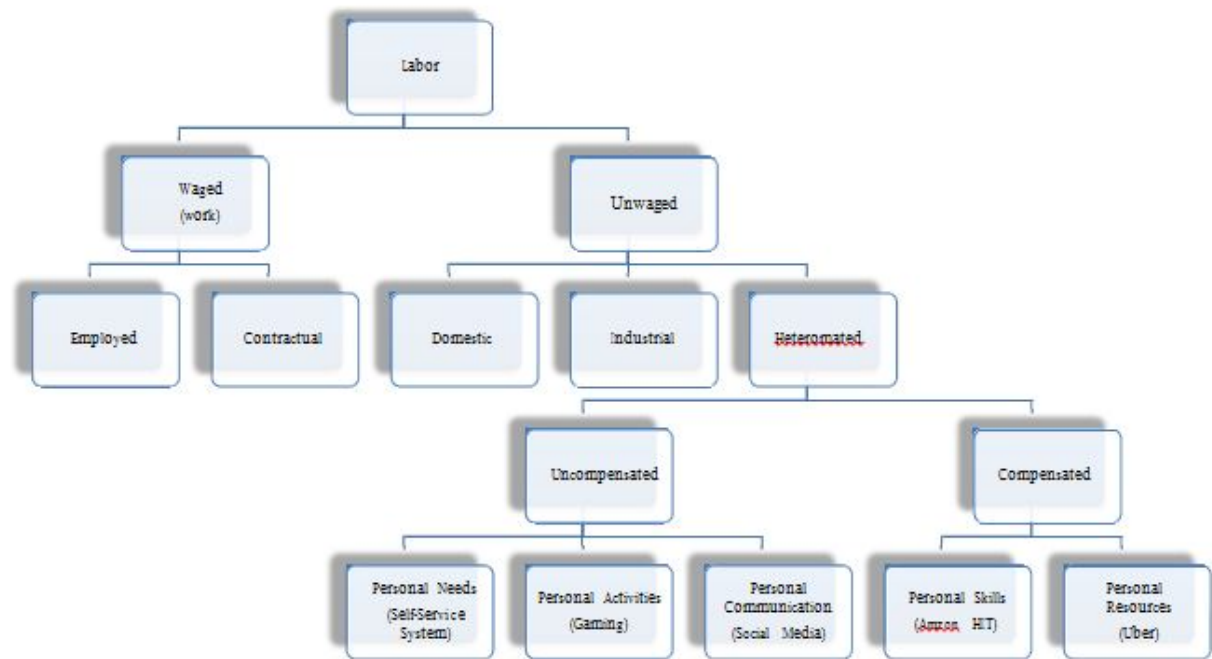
Labor

Waged (work)

Unwaged

Employed

Contractual

Domestic

Industrial

Heteromated

Uncompensated

Compensated

Personal Needs (Self-Service System)

Personal Activities (Gaming)

Personal Communication (Social Media)

Personal Skills (Amzon HIT)

Personal Resources (Uber)